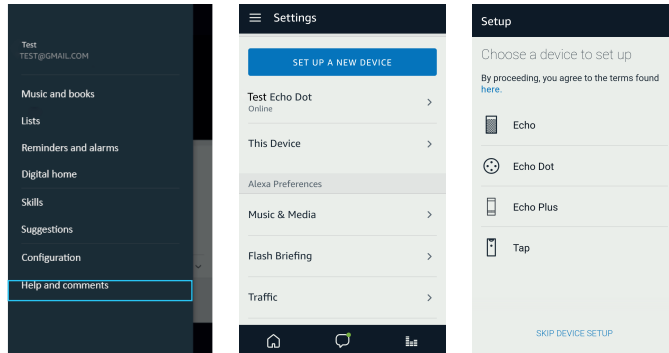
Test
TEST@GMAIL.COM

Music and books

Lists

Reminders and alarms

Digital home

Skills

Suggestions

Configuration

Help and comments

Settings

SET UP A NEW DEVICE

Test Echo Dot
Online

This Device

Alexa Preferences

Music & Media

Flash Briefing

Traffic

Setup

Choose a device to set up

By proceeding, you agree to the terms found here.

Echo

Echo Dot

Echo Plus

Tap

SKIP DEVICE SETUP